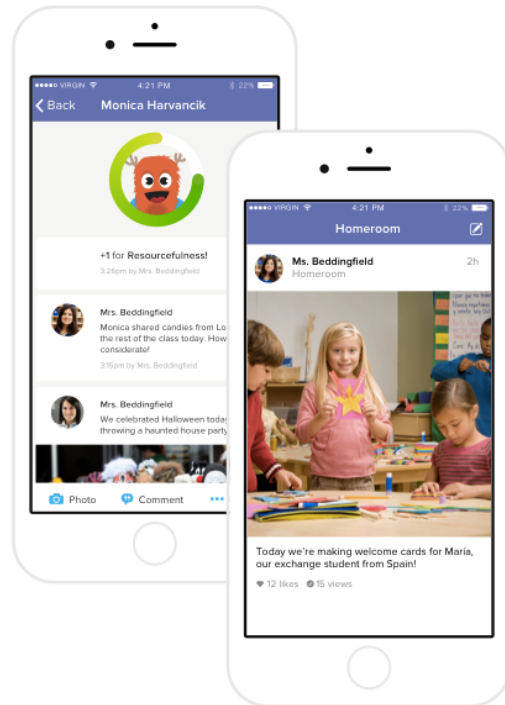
●●●●○ VIRGIN 4:21 PM 22%

Back Monica Harvancik

+1 for Resourcefulness!

3:26pm by Mrs. Beddingfield

Mrs. Beddingfield

Monica shared candies from Lo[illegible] the rest of the class today. How considerate!

3:15pm by Mrs. Beddingfield

Mrs. Beddingfield

We celebrated Halloween today throwing a haunted house party

Photo Comment •••

●●●●○ VIRGIN 4:21 PM 22%

Homeroom

Ms. Beddingfield 2h

Homeroom

Today we're making welcome cards for María, our exchange student from Spain!

12 likes 15 views